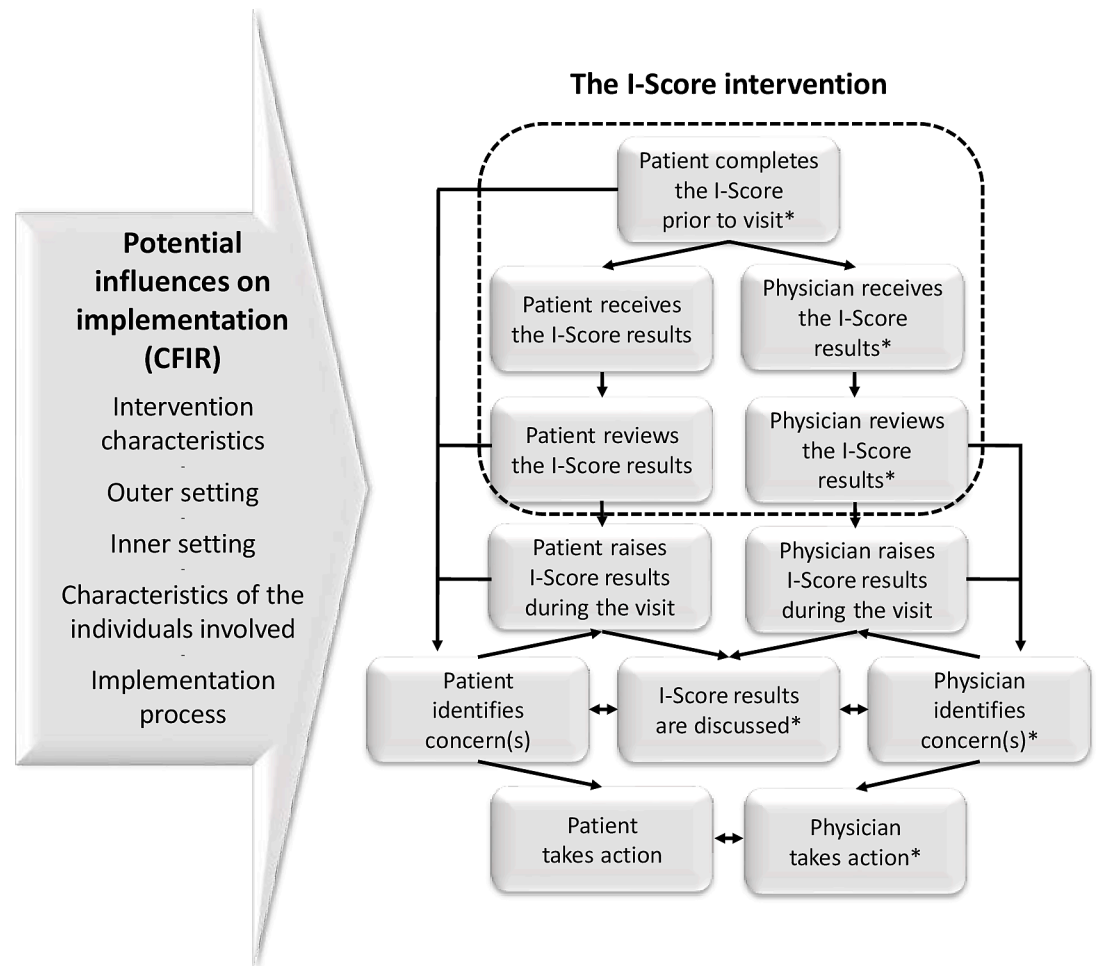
Potential influences on implementation (CFIR)

Intervention characteristics

-

Outer setting

-

Inner setting

-

Characteristics of the individuals involved

-

Implementation process

The I-Score intervention

Patient completes the I-Score prior to visit*

Patient receives the I-Score results

Physician receives the I-Score results*

Patient reviews the I-Score results

Physician reviews the I-Score results*

Patient raises I-Score results during the visit

Physician raises I-Score results during the visit

Patient identifies concern(s)

I-Score results are discussed*

Physician identifies concern(s)*

Patient takes action

Physician takes action*